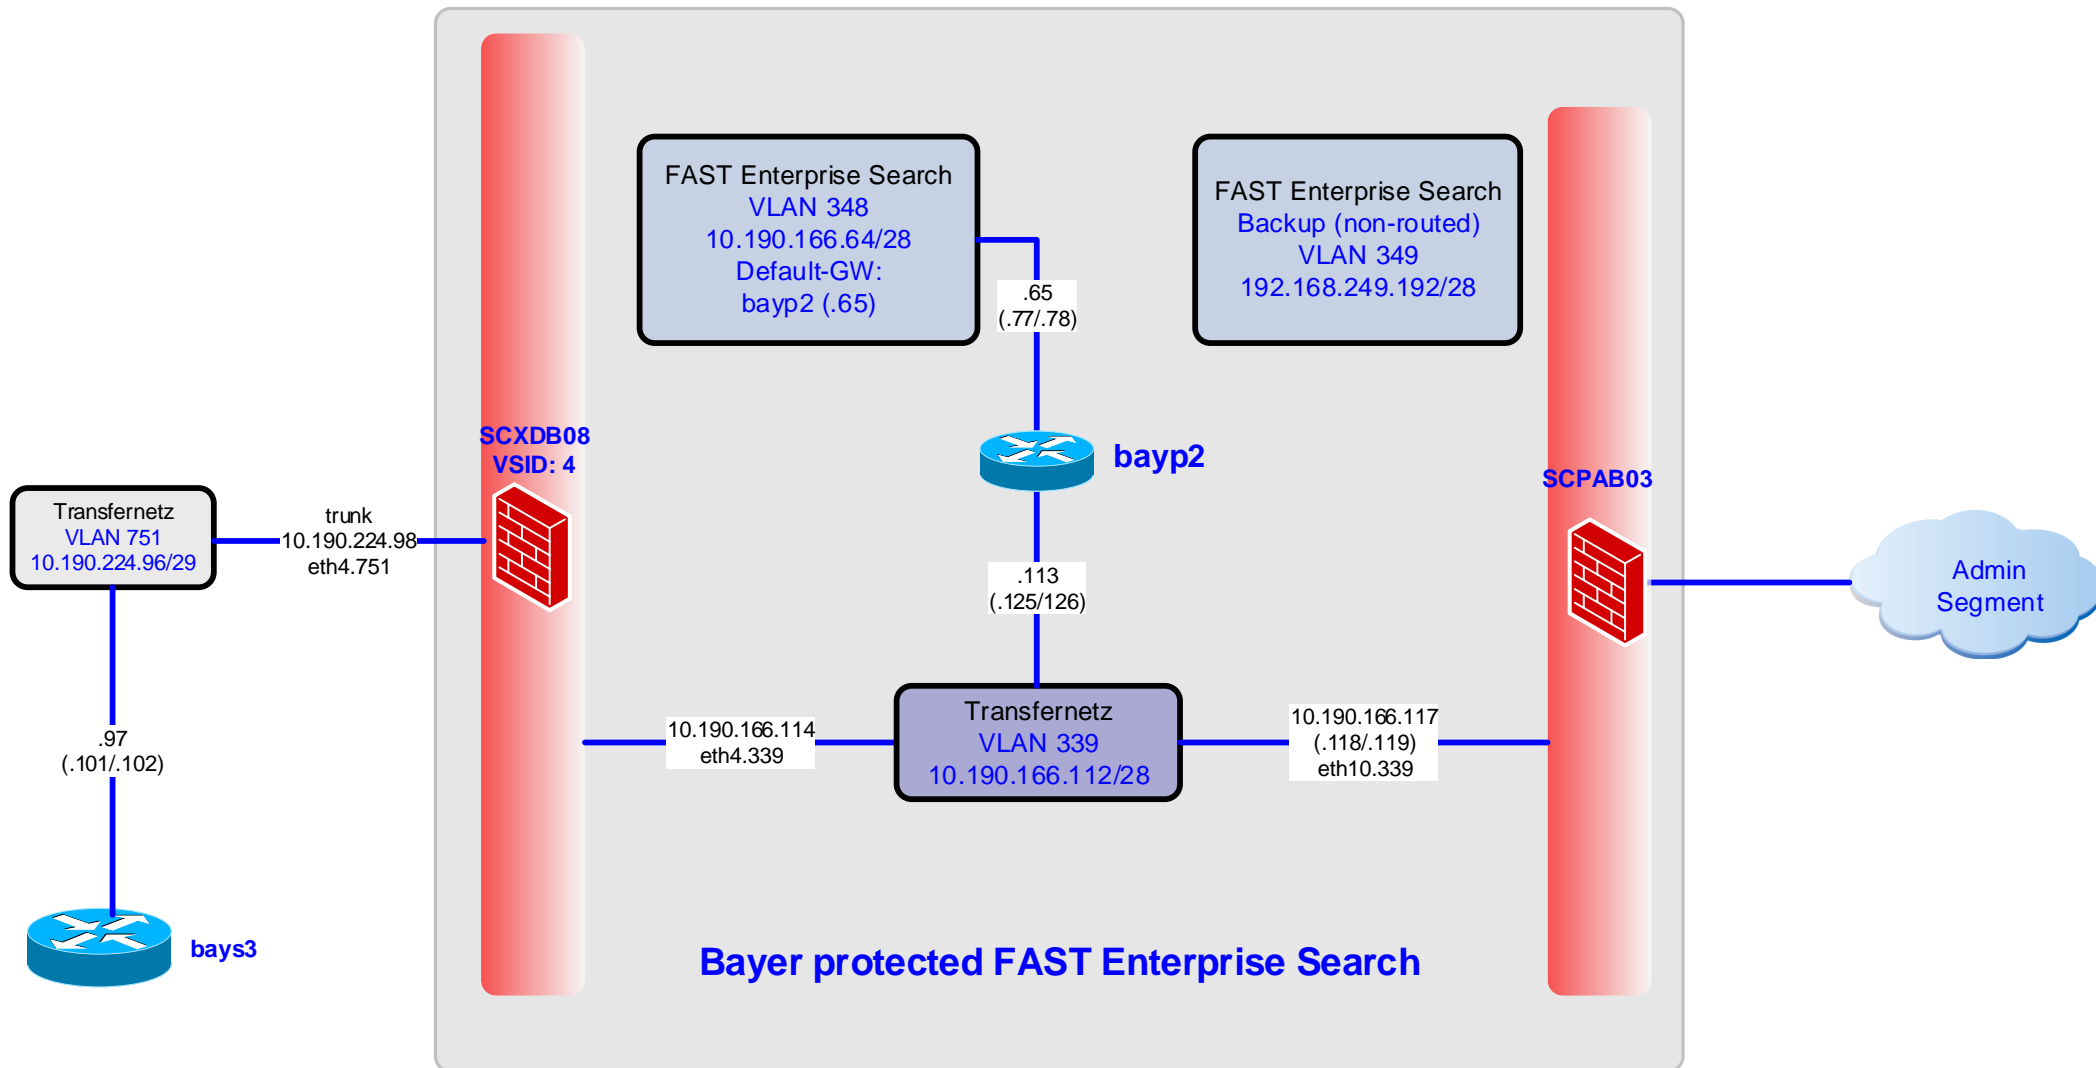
FAST Enterprise Search
VLAN 348
10.190.166.64/28
Default-GW:
bayp2 (.65)

FAST Enterprise Search
Backup (non-routed)
VLAN 349
192.168.249.192/28

.65
(.77/.78)

SCXDB08
VSID: 4

bayp2

SCPAB03

Transfernetz
VLAN 751
10.190.224.96/29

trunk
10.190.224.98
eth4.751

.113
(.125/126)

Admin Segment

Transfernetz
VLAN 339
10.190.166.112/28

10.190.166.114
eth4.339

10.190.166.117
(.118/.119)
eth10.339

.97
(.101/.102)

bays3

Bayer protected FAST Enterprise Search